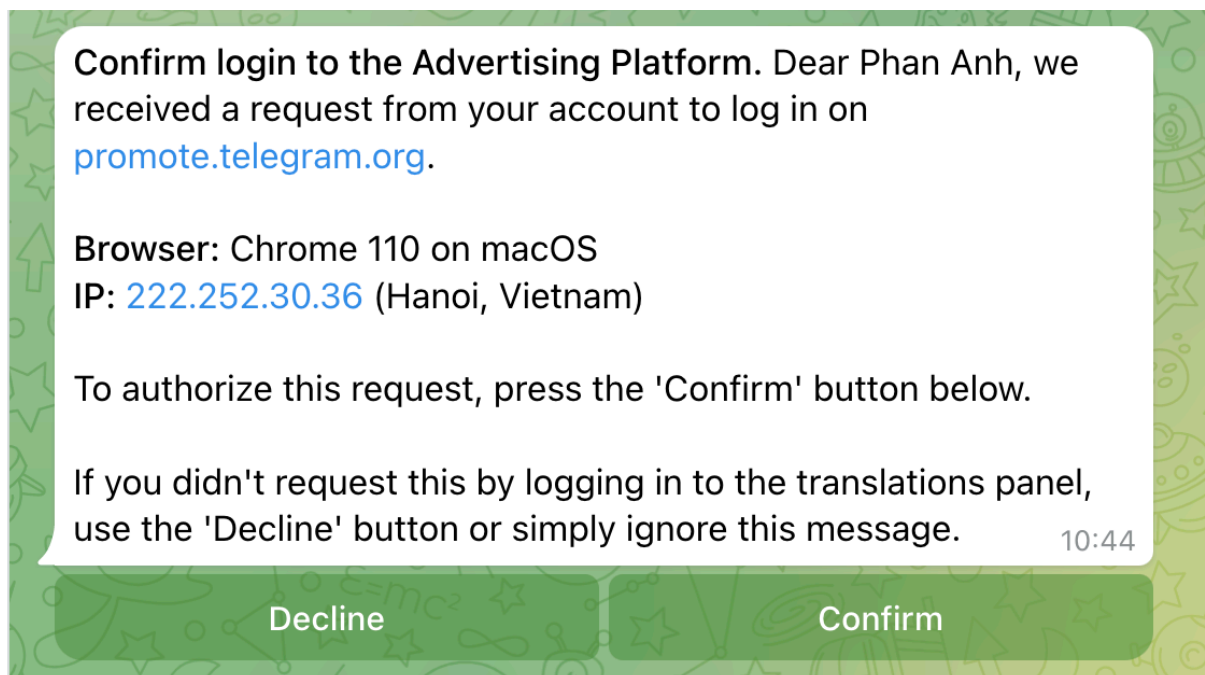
**Confirm login to the Advertising Platform.** Dear Phan Anh, we received a request from your account to log in on promote.telegram.org.

**Browser:** Chrome 110 on macOS
**IP:** 222.252.30.36 (Hanoi, Vietnam)

To authorize this request, press the 'Confirm' button below.

If you didn't request this by logging in to the translations panel, use the 'Decline' button or simply ignore this message.

10:44

Decline

Confirm